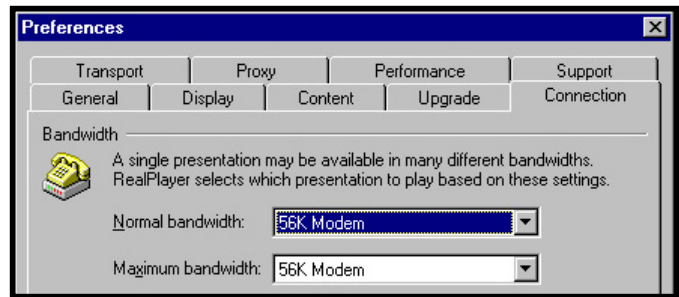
Preferences

Transport | Proxy | Performance | Support
General | Display | Content | Upgrade | Connection

Bandwidth

A single presentation may be available in many different bandwidths. RealPlayer selects which presentation to play based on these settings.

Normal bandwidth: 56K Modem

Maximum bandwidth: 56K Modem